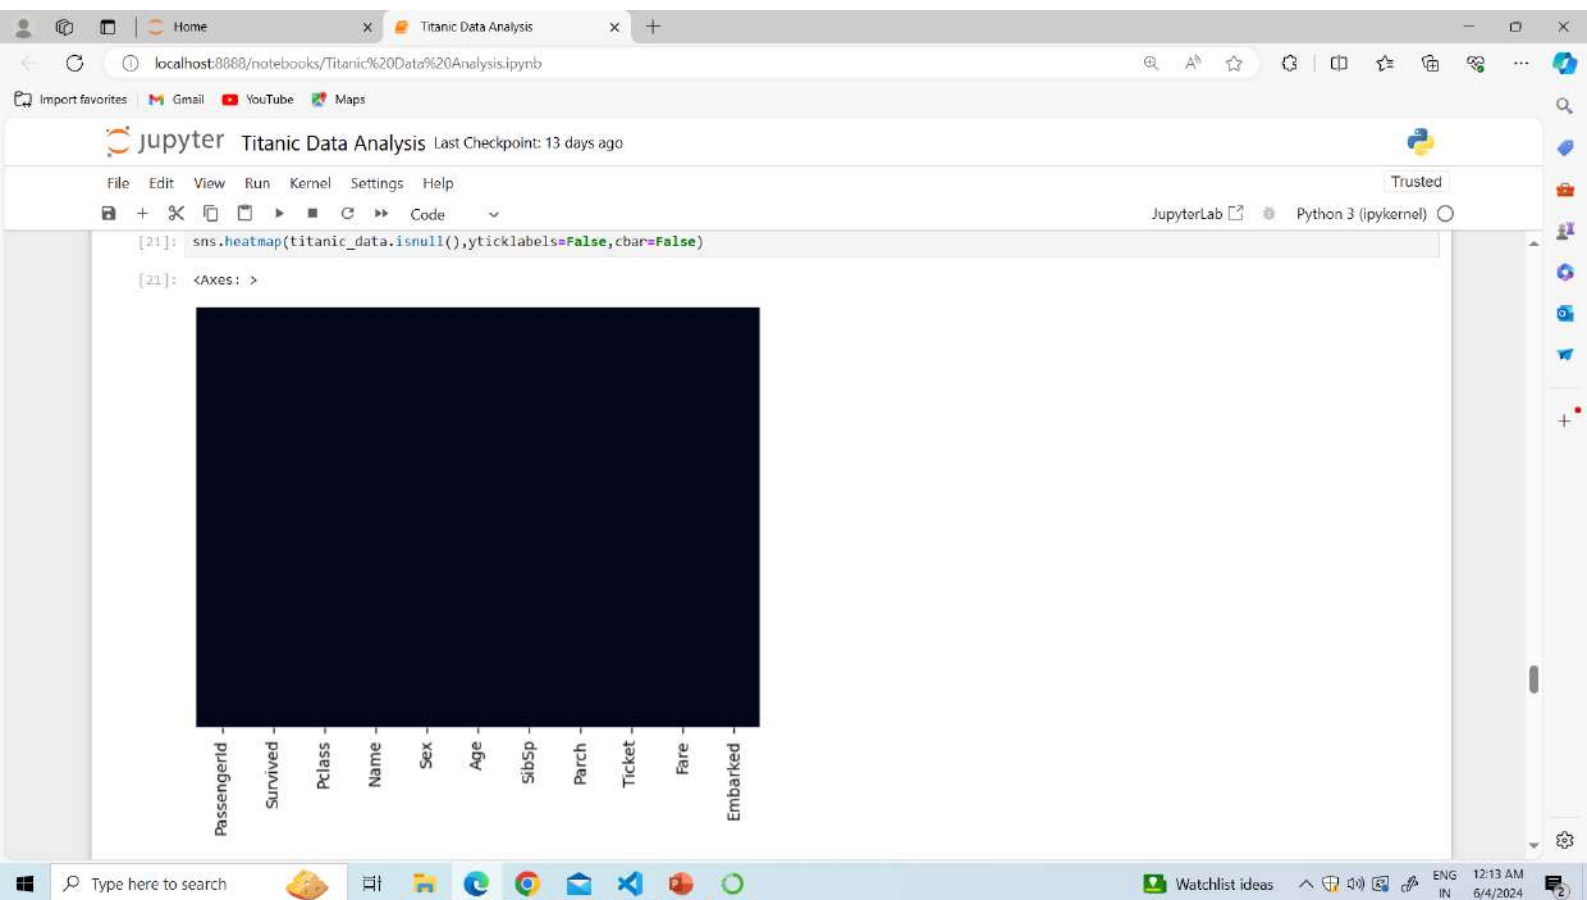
Home
Titanic Data Analysis
localhost:8888/notebooks/Titanic%20Data%20Analysis.ipynb
Import favorites
Gmail
YouTube
Maps

jupyter Titanic Data Analysis Last Checkpoint: 13 days ago

File Edit View Run Kernel Settings Help
Trusted
Code
JupyterLab
Python 3 (ipykernel)

[21]: sns.heatmap(titanic_data.isnull(),yticklabels=False,cbar=False)

[21]: <Axes: >

PassengerId
Survived
Pclass
Name
Sex
Age
SibSp
Parch
Ticket
Fare
Embarked

Type here to search
Watchlist ideas
ENG IN
12:13 AM
6/4/2024